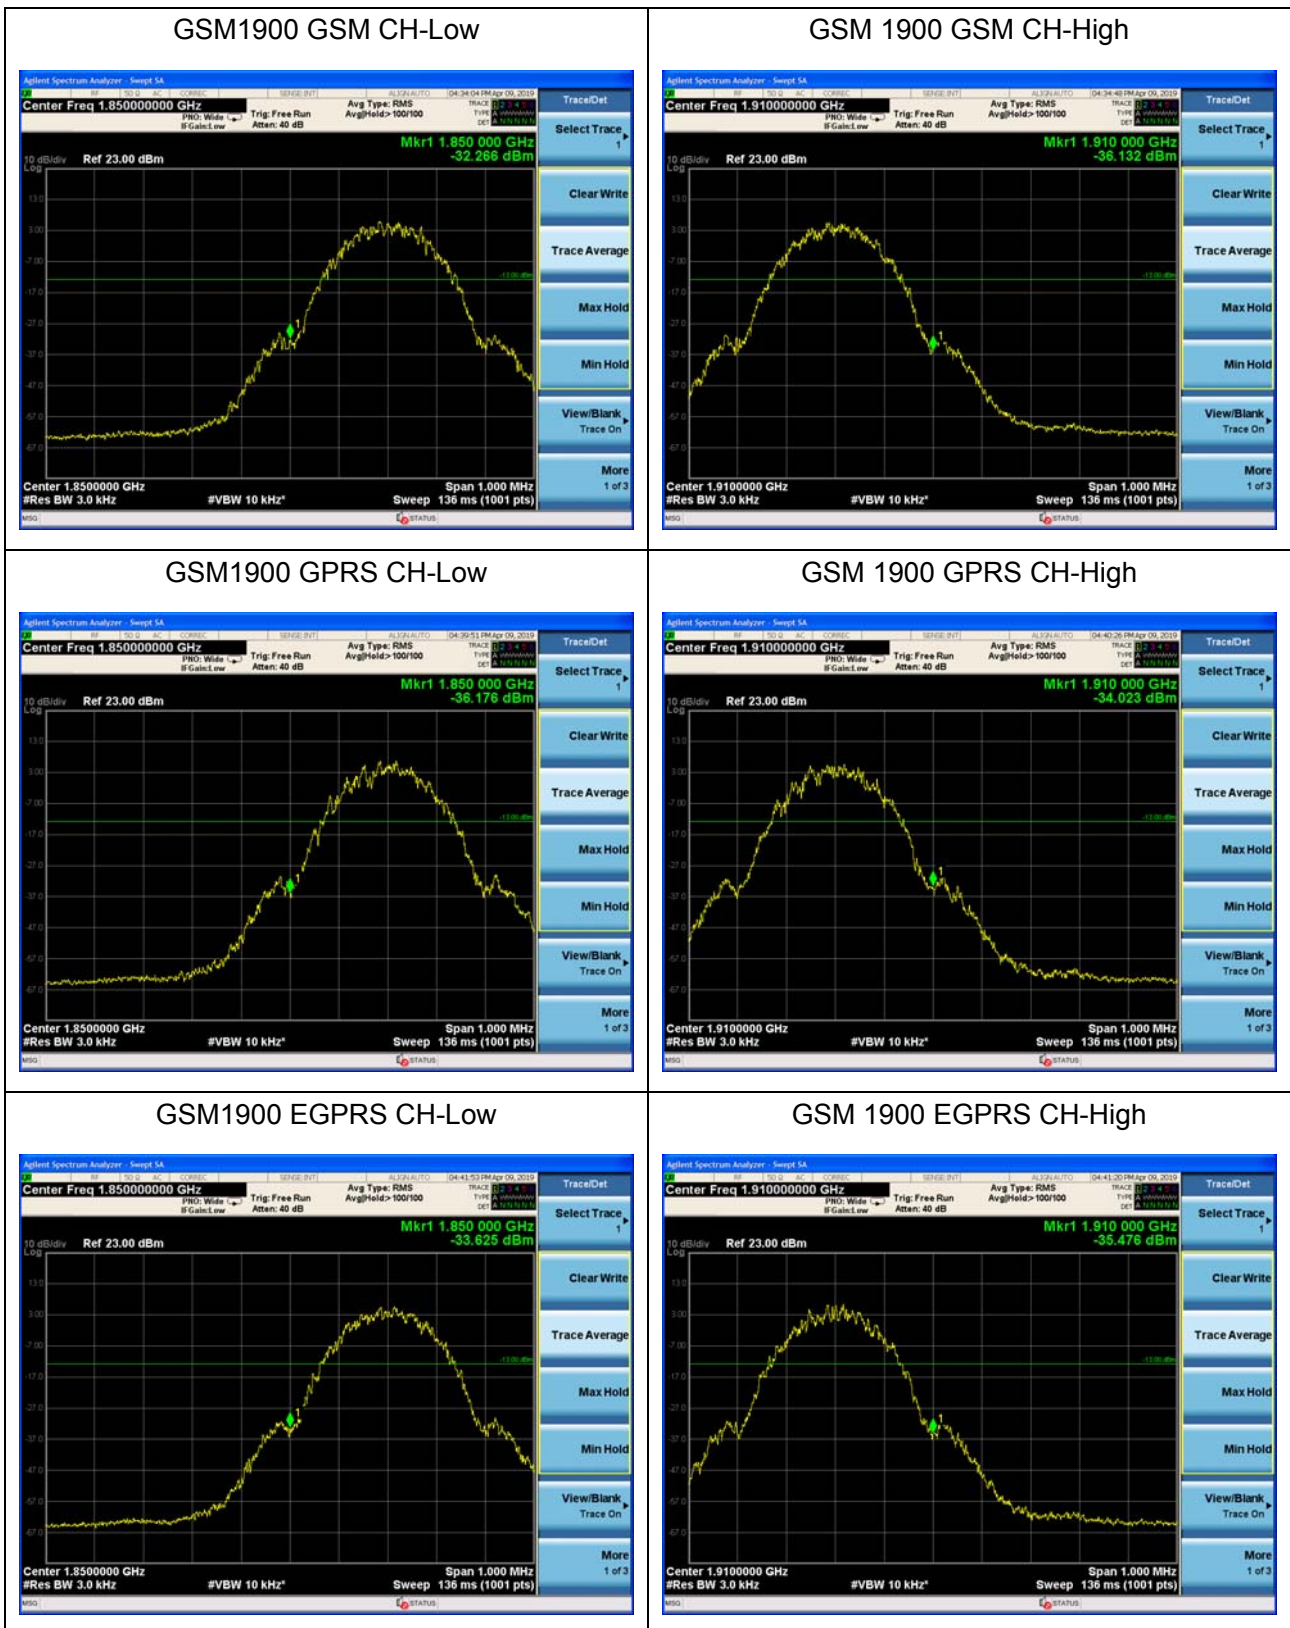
| GSM1900 GSM CH-Low | GSM 1900 GSM CH-High |
|---|---|
| Agilent Spectrum Analyzer - Swept SA<br>Center Freq 1.850000000 GHz<br>PNO: Wide IFGain:Low<br>Trig: Free Run Atten: 40 dB<br>Avg Type: RMS Avg\|Hold:>100/100<br>04:34:04 PM Apr 09, 2019<br>Trace/Det<br>Select Trace 1<br>Mkr1 1.850 000 GHz -32.266 dBm<br>10 dB/div Log Ref 23.00 dBm<br>13.0 3.00 -7.00 -17.0 -27.0 -37.0 -47.0 -57.0 -67.0<br>-13.00 dBm<br>Clear Write<br>Trace Average<br>Max Hold<br>Min Hold<br>View/Blank Trace On<br>More 1 of 3<br>Center 1.8500000 GHz #Res BW 3.0 kHz #VBW 10 kHz* Span 1.000 MHz Sweep 136 ms (1001 pts)<br>MSG STATUS | Agilent Spectrum Analyzer - Swept SA<br>Center Freq 1.910000000 GHz<br>PNO: Wide IFGain:Low<br>Trig: Free Run Atten: 40 dB<br>Avg Type: RMS Avg\|Hold:>100/100<br>04:34:48 PM Apr 09, 2019<br>Trace/Det<br>Select Trace 1<br>Mkr1 1.910 000 GHz -36.132 dBm<br>10 dB/div Log Ref 23.00 dBm<br>13.0 3.00 -7.00 -17.0 -27.0 -37.0 -47.0 -57.0 -67.0<br>-13.00 dBm<br>Clear Write<br>Trace Average<br>Max Hold<br>Min Hold<br>View/Blank Trace On<br>More 1 of 3<br>Center 1.9100000 GHz #Res BW 3.0 kHz #VBW 10 kHz* Span 1.000 MHz Sweep 136 ms (1001 pts)<br>MSG STATUS |
| GSM1900 GPRS CH-Low | GSM 1900 GPRS CH-High |
| Agilent Spectrum Analyzer - Swept SA<br>Center Freq 1.850000000 GHz<br>PNO: Wide IFGain:Low<br>Trig: Free Run Atten: 40 dB<br>Avg Type: RMS Avg\|Hold:>100/100<br>04:39:51 PM Apr 09, 2019<br>Trace/Det<br>Select Trace 1<br>Mkr1 1.850 000 GHz -36.176 dBm<br>10 dB/div Log Ref 23.00 dBm<br>13.0 3.00 -7.00 -17.0 -27.0 -37.0 -47.0 -57.0 -67.0<br>-13.00 dBm<br>Clear Write<br>Trace Average<br>Max Hold<br>Min Hold<br>View/Blank Trace On<br>More 1 of 3<br>Center 1.8500000 GHz #Res BW 3.0 kHz #VBW 10 kHz* Span 1.000 MHz Sweep 136 ms (1001 pts)<br>MSG STATUS | Agilent Spectrum Analyzer - Swept SA<br>Center Freq 1.910000000 GHz<br>PNO: Wide IFGain:Low<br>Trig: Free Run Atten: 40 dB<br>Avg Type: RMS Avg\|Hold:>100/100<br>04:40:26 PM Apr 09, 2019<br>Trace/Det<br>Select Trace 1<br>Mkr1 1.910 000 GHz -34.023 dBm<br>10 dB/div Log Ref 23.00 dBm<br>13.0 3.00 -7.00 -17.0 -27.0 -37.0 -47.0 -57.0 -67.0<br>-13.00 dBm<br>Clear Write<br>Trace Average<br>Max Hold<br>Min Hold<br>View/Blank Trace On<br>More 1 of 3<br>Center 1.9100000 GHz #Res BW 3.0 kHz #VBW 10 kHz* Span 1.000 MHz Sweep 136 ms (1001 pts)<br>MSG STATUS |
| GSM1900 EGPRS CH-Low | GSM 1900 EGPRS CH-High |
| Agilent Spectrum Analyzer - Swept SA<br>Center Freq 1.850000000 GHz<br>PNO: Wide IFGain:Low<br>Trig: Free Run Atten: 40 dB<br>Avg Type: RMS Avg\|Hold:>100/100<br>04:41:53 PM Apr 09, 2019<br>Trace/Det<br>Select Trace 1<br>Mkr1 1.850 000 GHz -33.625 dBm<br>10 dB/div Log Ref 23.00 dBm<br>13.0 3.00 -7.00 -17.0 -27.0 -37.0 -47.0 -57.0 -67.0<br>-13.00 dBm<br>Clear Write<br>Trace Average<br>Max Hold<br>Min Hold<br>View/Blank Trace On<br>More 1 of 3<br>Center 1.8500000 GHz #Res BW 3.0 kHz #VBW 10 kHz* Span 1.000 MHz Sweep 136 ms (1001 pts)<br>MSG STATUS | Agilent Spectrum Analyzer - Swept SA<br>Center Freq 1.910000000 GHz<br>PNO: Wide IFGain:Low<br>Trig: Free Run Atten: 40 dB<br>Avg Type: RMS Avg\|Hold:>100/100<br>04:41:20 PM Apr 09, 2019<br>Trace/Det<br>Select Trace 1<br>Mkr1 1.910 000 GHz -35.476 dBm<br>10 dB/div Log Ref 23.00 dBm<br>13.0 3.00 -7.00 -17.0 -27.0 -37.0 -47.0 -57.0 -67.0<br>-13.00 dBm<br>Clear Write<br>Trace Average<br>Max Hold<br>Min Hold<br>View/Blank Trace On<br>More 1 of 3<br>Center 1.9100000 GHz #Res BW 3.0 kHz #VBW 10 kHz* Span 1.000 MHz Sweep 136 ms (1001 pts)<br>MSG STATUS |